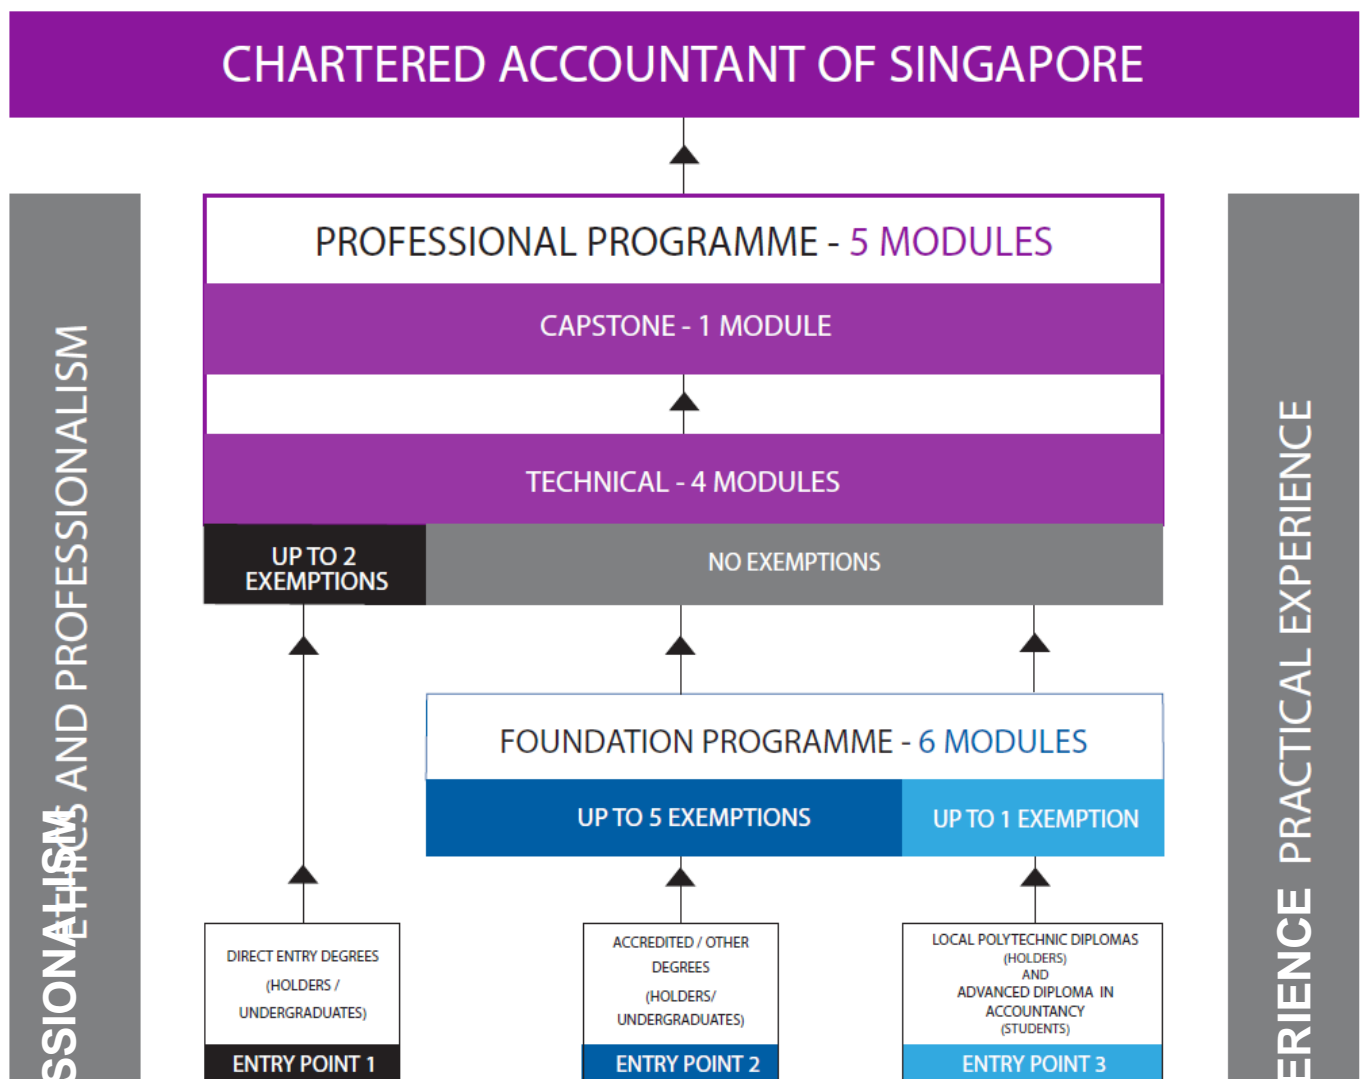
CHARTERED ACCOUNTANT OF SINGAPORE

ETHICS AND PROFESSIONALISM

SSIONALISM

PROFESSIONAL PROGRAMME - 5 MODULES

CAPSTONE - 1 MODULE

TECHNICAL - 4 MODULES

UP TO 2 EXEMPTIONS

NO EXEMPTIONS

FOUNDATION PROGRAMME - 6 MODULES

UP TO 5 EXEMPTIONS

UP TO 1 EXEMPTION

DIRECT ENTRY DEGREES (HOLDERS / UNDERGRADUATES)

ENTRY POINT 1

ACCREDITED / OTHER DEGREES (HOLDERS/ UNDERGRADUATES)

ENTRY POINT 2

LOCAL POLYTECHNIC DIPLOMAS (HOLDERS) AND ADVANCED DIPLOMA IN ACCOUNTANCY (STUDENTS)

ENTRY POINT 3

PRACTICAL EXPERIENCE

ERIENCE